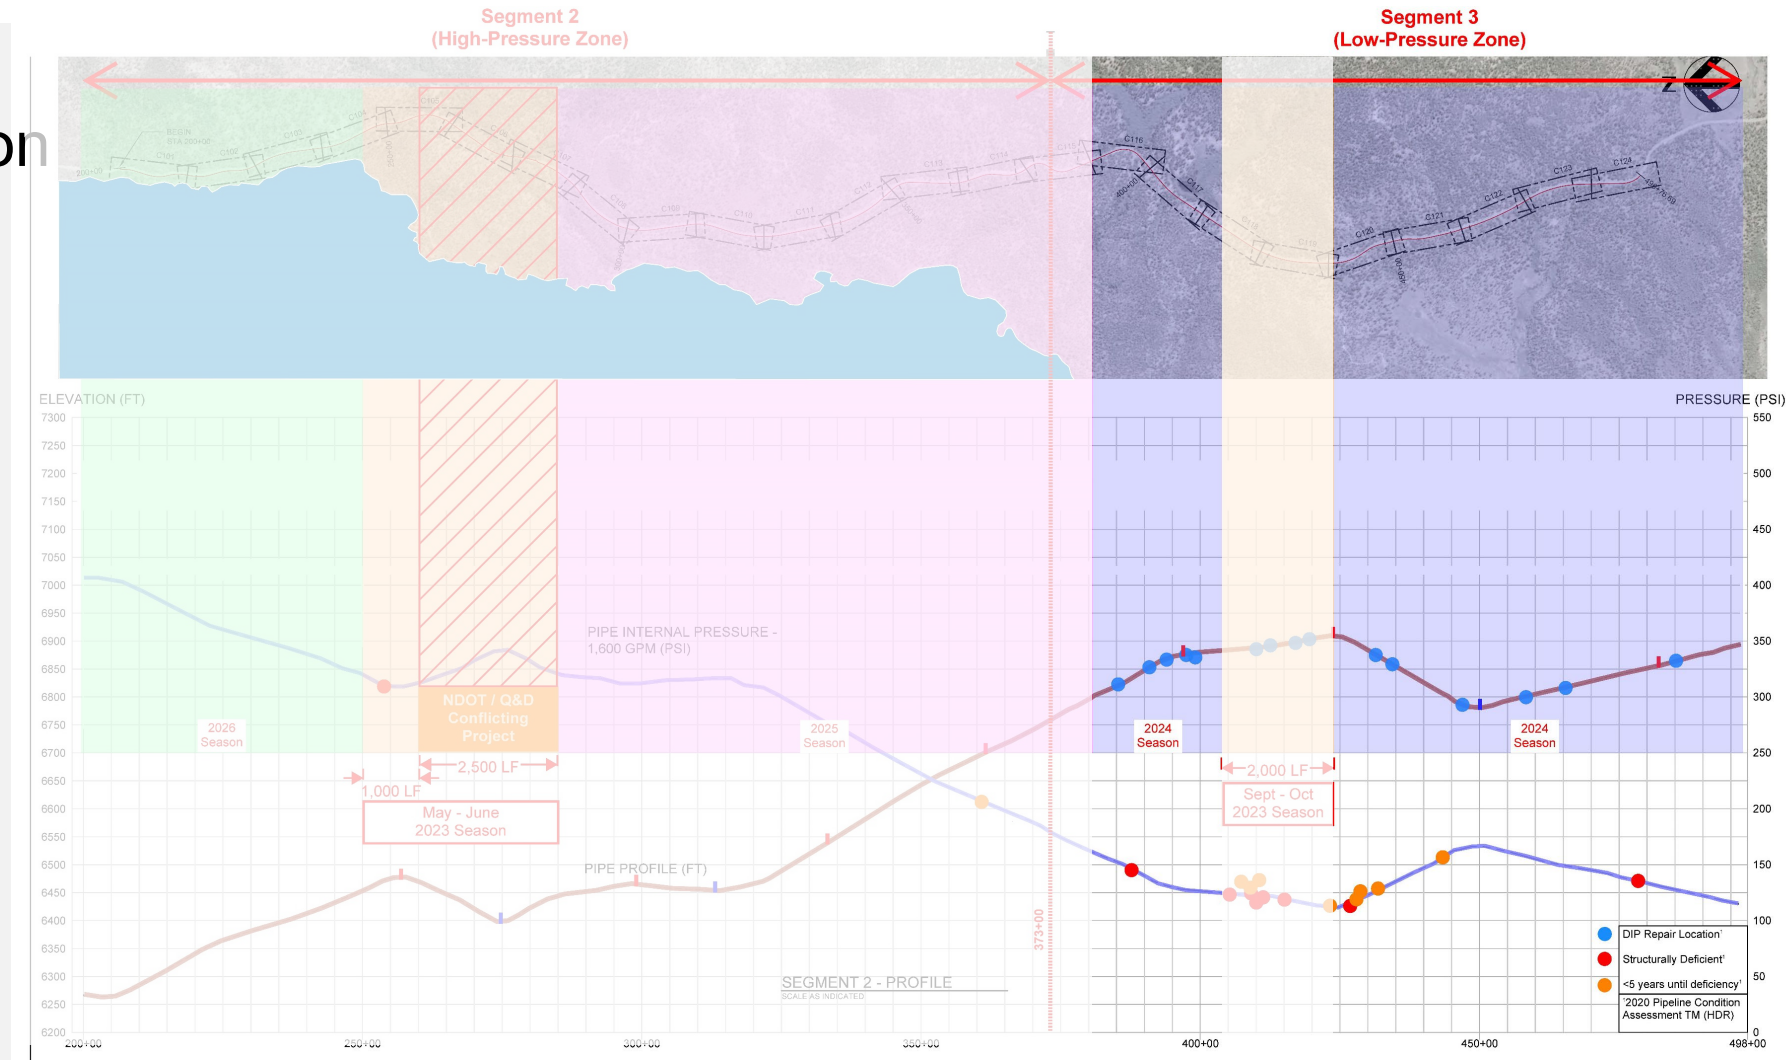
Segment 2
(High-Pressure Zone)

Segment 3
(Low-Pressure Zone)

on

N

ELEVATION (FT)

PRESSURE (PSI)

7300
7250
7200
7150
7100
7050
7000
6950
6900
6850
6800
6750
6700
6650
6600
6550
6500
6450
6400
6350
6300
6250
6200

550
500
450
400
350
300
250
200
150
100
50
0

PIPE INTERNAL PRESSURE - 1,600 GPM (PSI)

2026 Season

NDOT / Q&D Conflicting Project

2025 Season

2024 Season

2024 Season

2,500 LF

1,000 LF

May - June 2023 Season

2,000 LF

Sept - Oct 2023 Season

PIPE PROFILE (FT)

373+00

SEGMENT 2 - PROFILE
SCALE AS INDICATED

200+00
250+00
300+00
350+00
400+00
450+00
498+00

DIP Repair Location'
Structurally Deficient'
<5 years until deficiency'
'2020 Pipeline Condition Assessment TM (HDR)